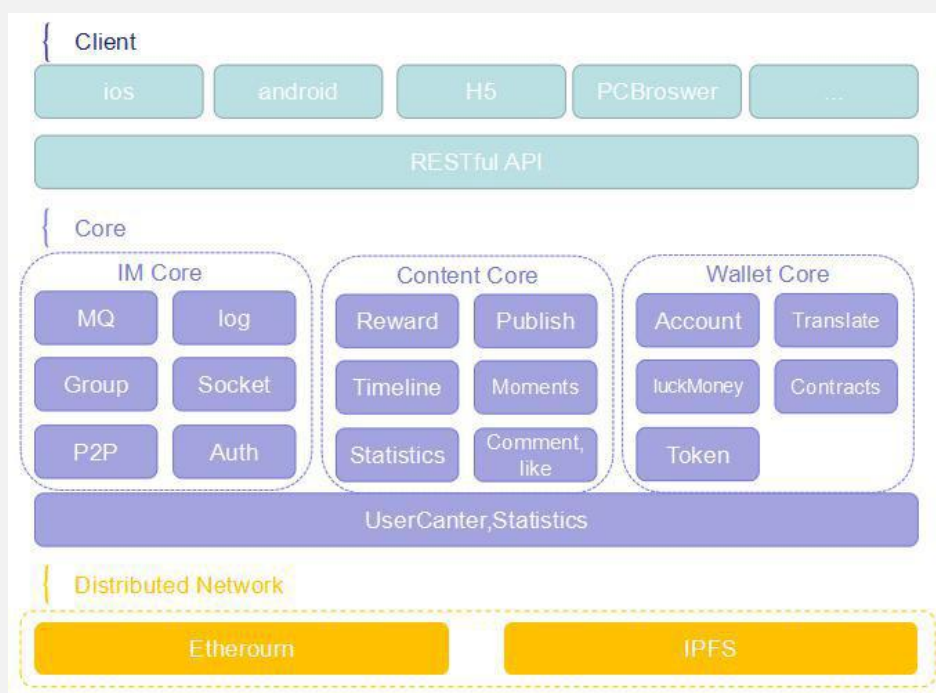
Client

ios
android
H5
PCBroswer
...

RESTful API

Core

IM Core
MQ
log
Group
Socket
P2P
Auth

Content Core
Reward
Publish
Timeline
Moments
Statistics
Comment, like

Wallet Core
Account
Translate
luckMoney
Contracts
Token

UserCanter,Statistics

Distributed Network

Etherourn
IPFS